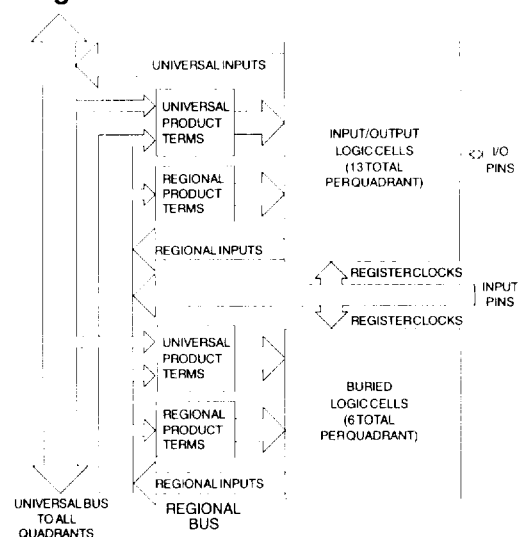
UNIVERSAL INPUTS

UNIVERSAL PRODUCT TERMS

INPUT/OUTPUT LOGIC CELLS (13 TOTAL PER QUADRANT)

I/O PINS

REGIONAL PRODUCT TERMS

REGIONAL INPUTS

REGISTER CLOCKS

INPUT PINS

REGISTER CLOCKS

UNIVERSAL PRODUCT TERMS

BURIED LOGIC CELLS (6 TOTAL PER QUADRANT)

REGIONAL PRODUCT TERMS

REGIONAL INPUTS

UNIVERSAL BUS TO ALL QUADRANTS

REGIONAL BUS